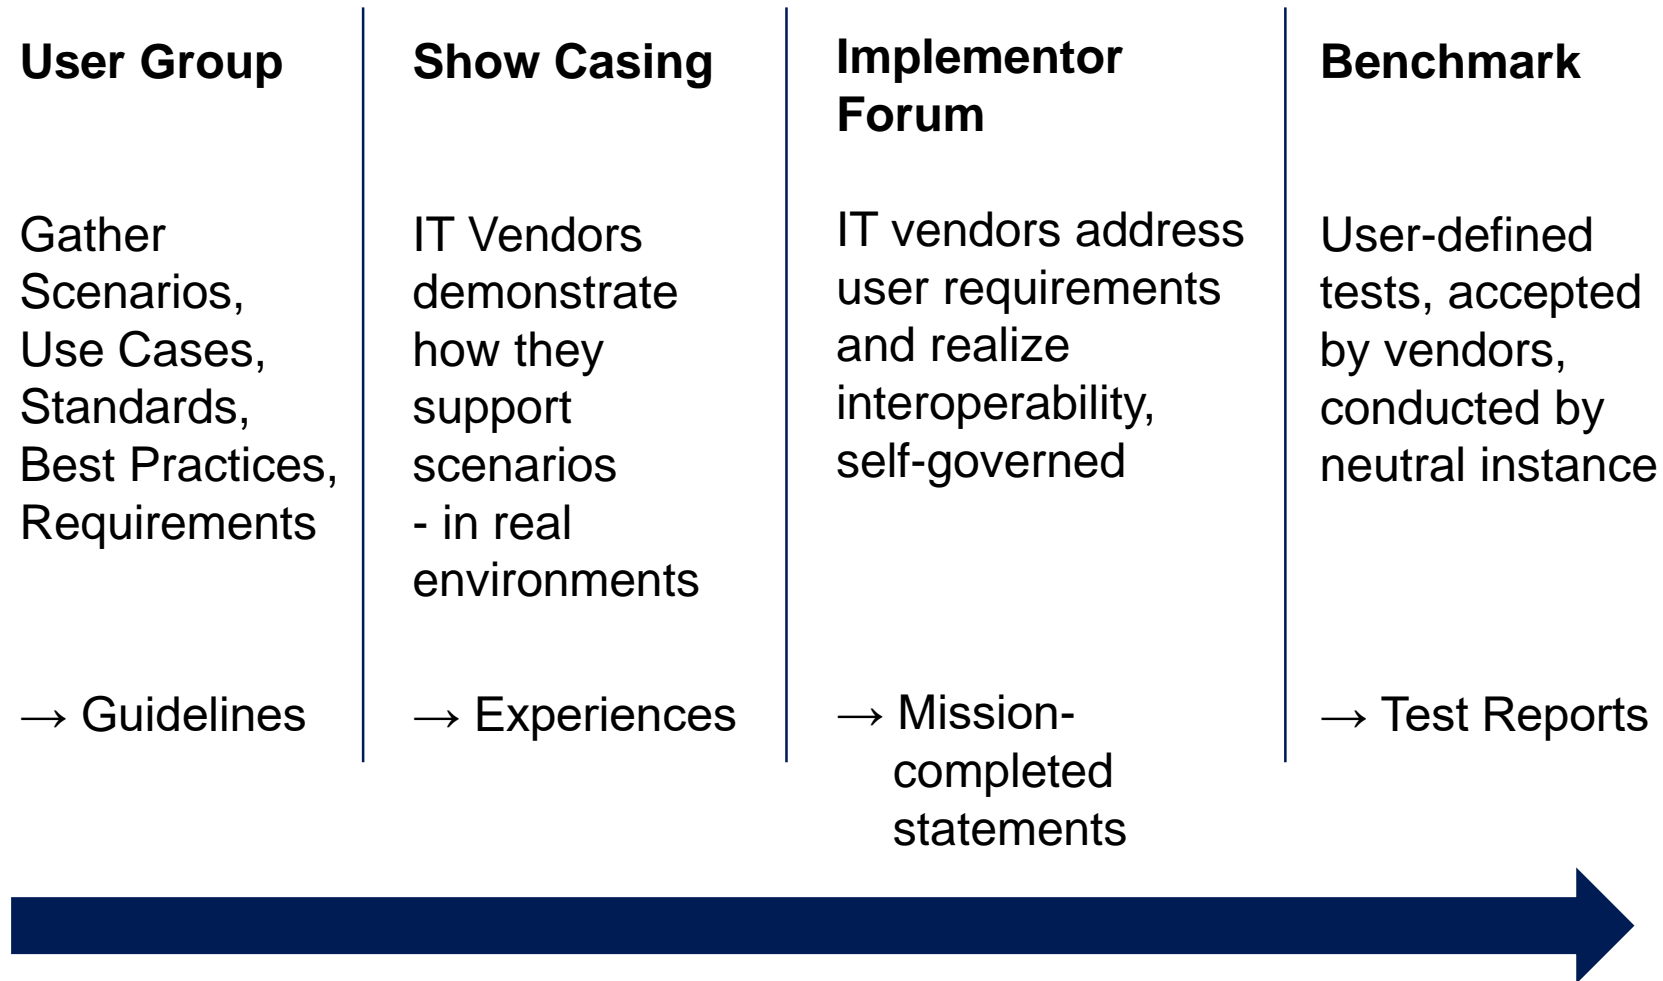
**User Group**

Gather Scenarios, Use Cases, Standards, Best Practices, Requirements

→ Guidelines

**Show Casing**

IT Vendors demonstrate how they support scenarios - in real environments

→ Experiences

**Implementor Forum**

IT vendors address user requirements and realize interoperability, self-governed

→ Mission-completed statements

**Benchmark**

User-defined tests, accepted by vendors, conducted by neutral instance

→ Test Reports